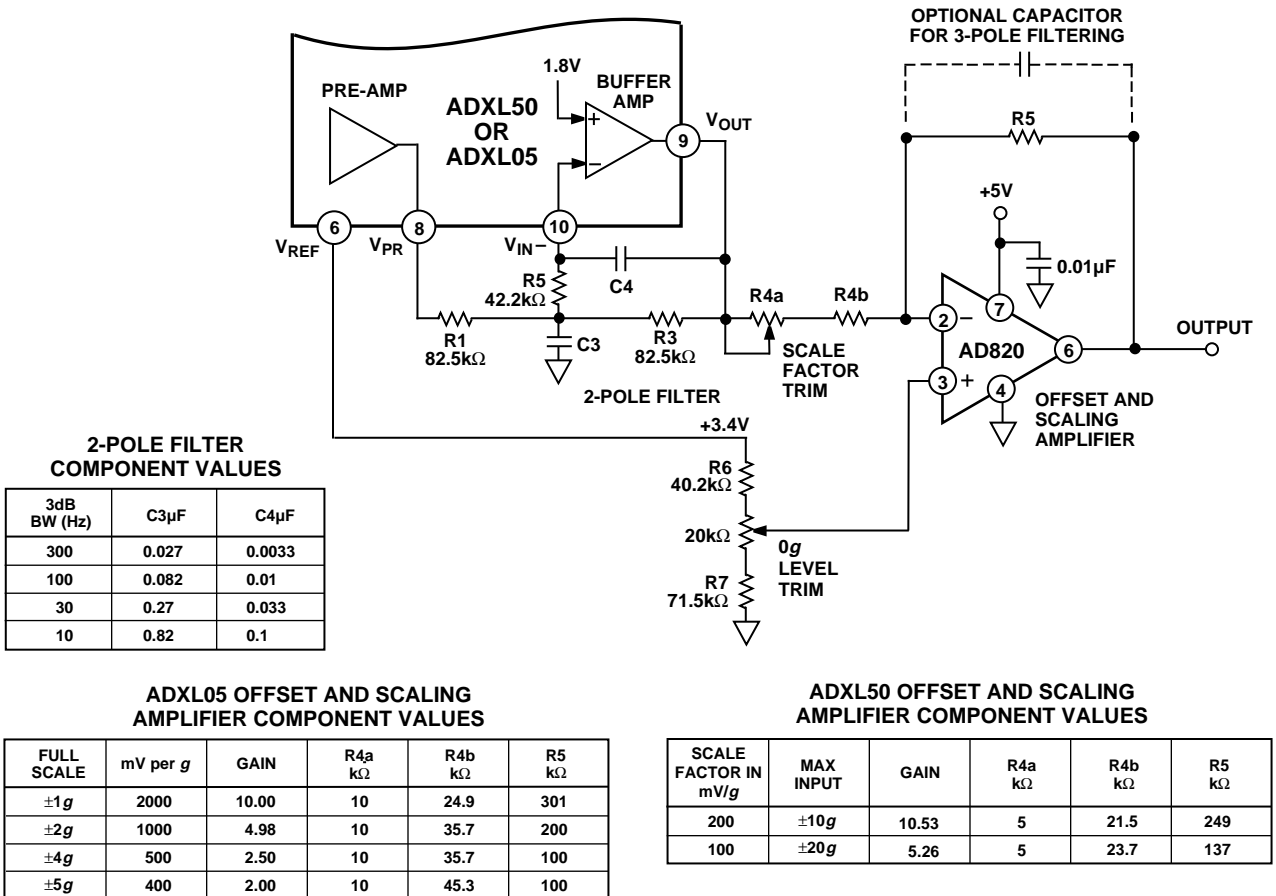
OPTIONAL CAPACITOR FOR 3-POLE FILTERING

PRE-AMP

ADXL50 OR ADXL05

1.8V

BUFFER AMP

+

–

9

$V_{OUT}$

R5

+5V

0.01µF

6

$V_{REF}$

8

$V_{PR}$

10

$V_{IN}$–

R5 42.2kΩ

C4

R4a

R4b

2

–

7

AD820

6

OUTPUT

R1 82.5kΩ

C3

R3 82.5kΩ

SCALE FACTOR TRIM

3

+

4

OFFSET AND SCALING AMPLIFIER

2-POLE FILTER

+3.4V

R6 40.2kΩ

20kΩ

0g LEVEL TRIM

R7 71.5kΩ

2-POLE FILTER COMPONENT VALUES

| 3dB BW (Hz) | C3µF | C4µF |
|---|---|---|
| 300 | 0.027 | 0.0033 |
| 100 | 0.082 | 0.01 |
| 30 | 0.27 | 0.033 |
| 10 | 0.82 | 0.1 |

ADXL05 OFFSET AND SCALING AMPLIFIER COMPONENT VALUES

| FULL SCALE | mV per g | GAIN | R4a kΩ | R4b kΩ | R5 kΩ |
|---|---|---|---|---|---|
| ±1g | 2000 | 10.00 | 10 | 24.9 | 301 |
| ±2g | 1000 | 4.98 | 10 | 35.7 | 200 |
| ±4g | 500 | 2.50 | 10 | 35.7 | 100 |
| ±5g | 400 | 2.00 | 10 | 45.3 | 100 |

ADXL50 OFFSET AND SCALING AMPLIFIER COMPONENT VALUES

| SCALE FACTOR IN mV/g | MAX INPUT | GAIN | R4a kΩ | R4b kΩ | R5 kΩ |
|---|---|---|---|---|---|
| 200 | ±10g | 10.53 | 5 | 21.5 | 249 |
| 100 | ±20g | 5.26 | 5 | 23.7 | 137 |